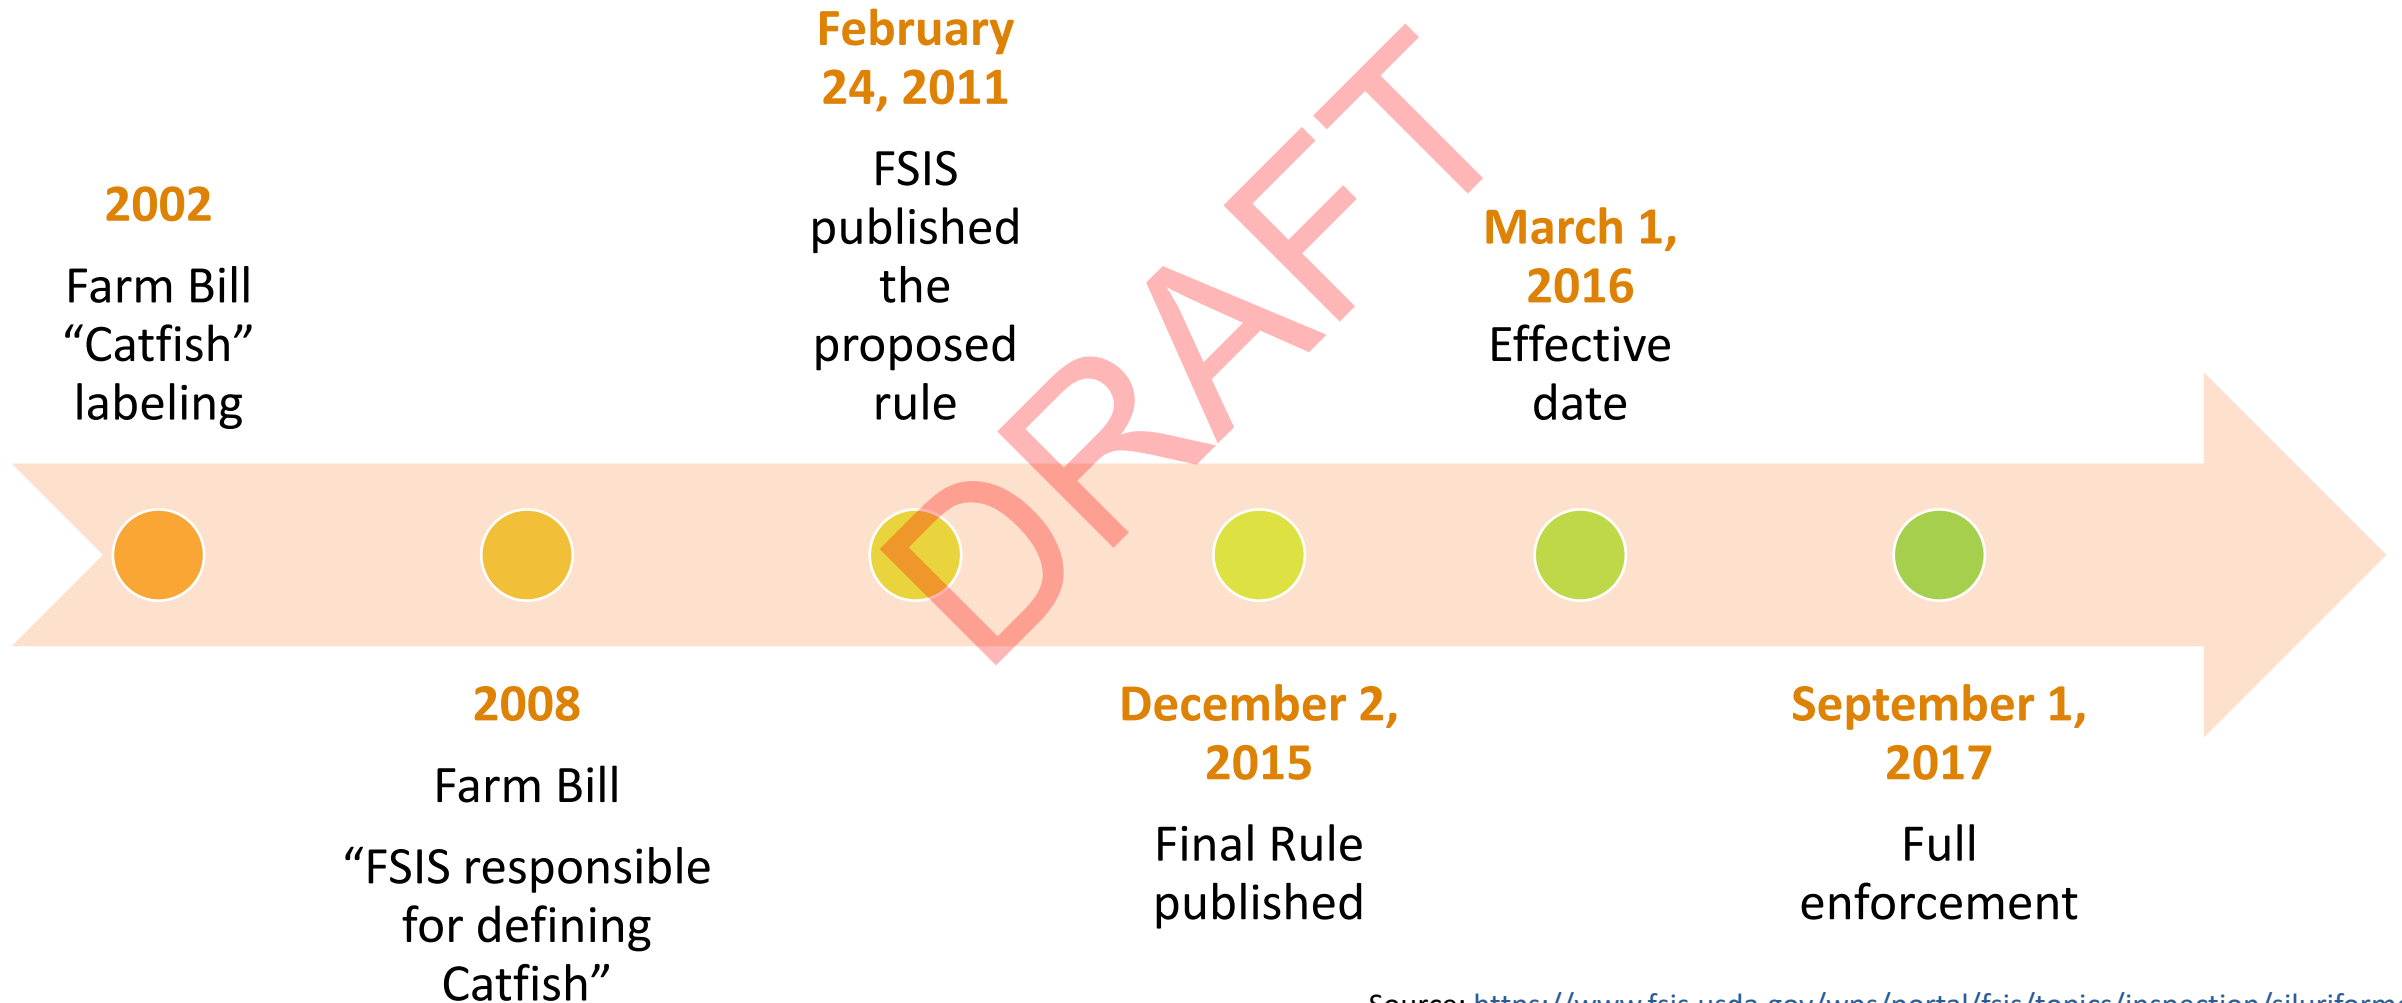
2002

Farm Bill "Catfish" labeling

2008

Farm Bill

"FSIS responsible for defining Catfish"

February 24, 2011

FSIS published the proposed rule

DRAFT

December 2, 2015

Final Rule published

March 1, 2016

Effective date

September 1, 2017

Full enforcement

Source: https://www.fsis.usda.gov/wps/portal/fsis/topics/inspection/siluriform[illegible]